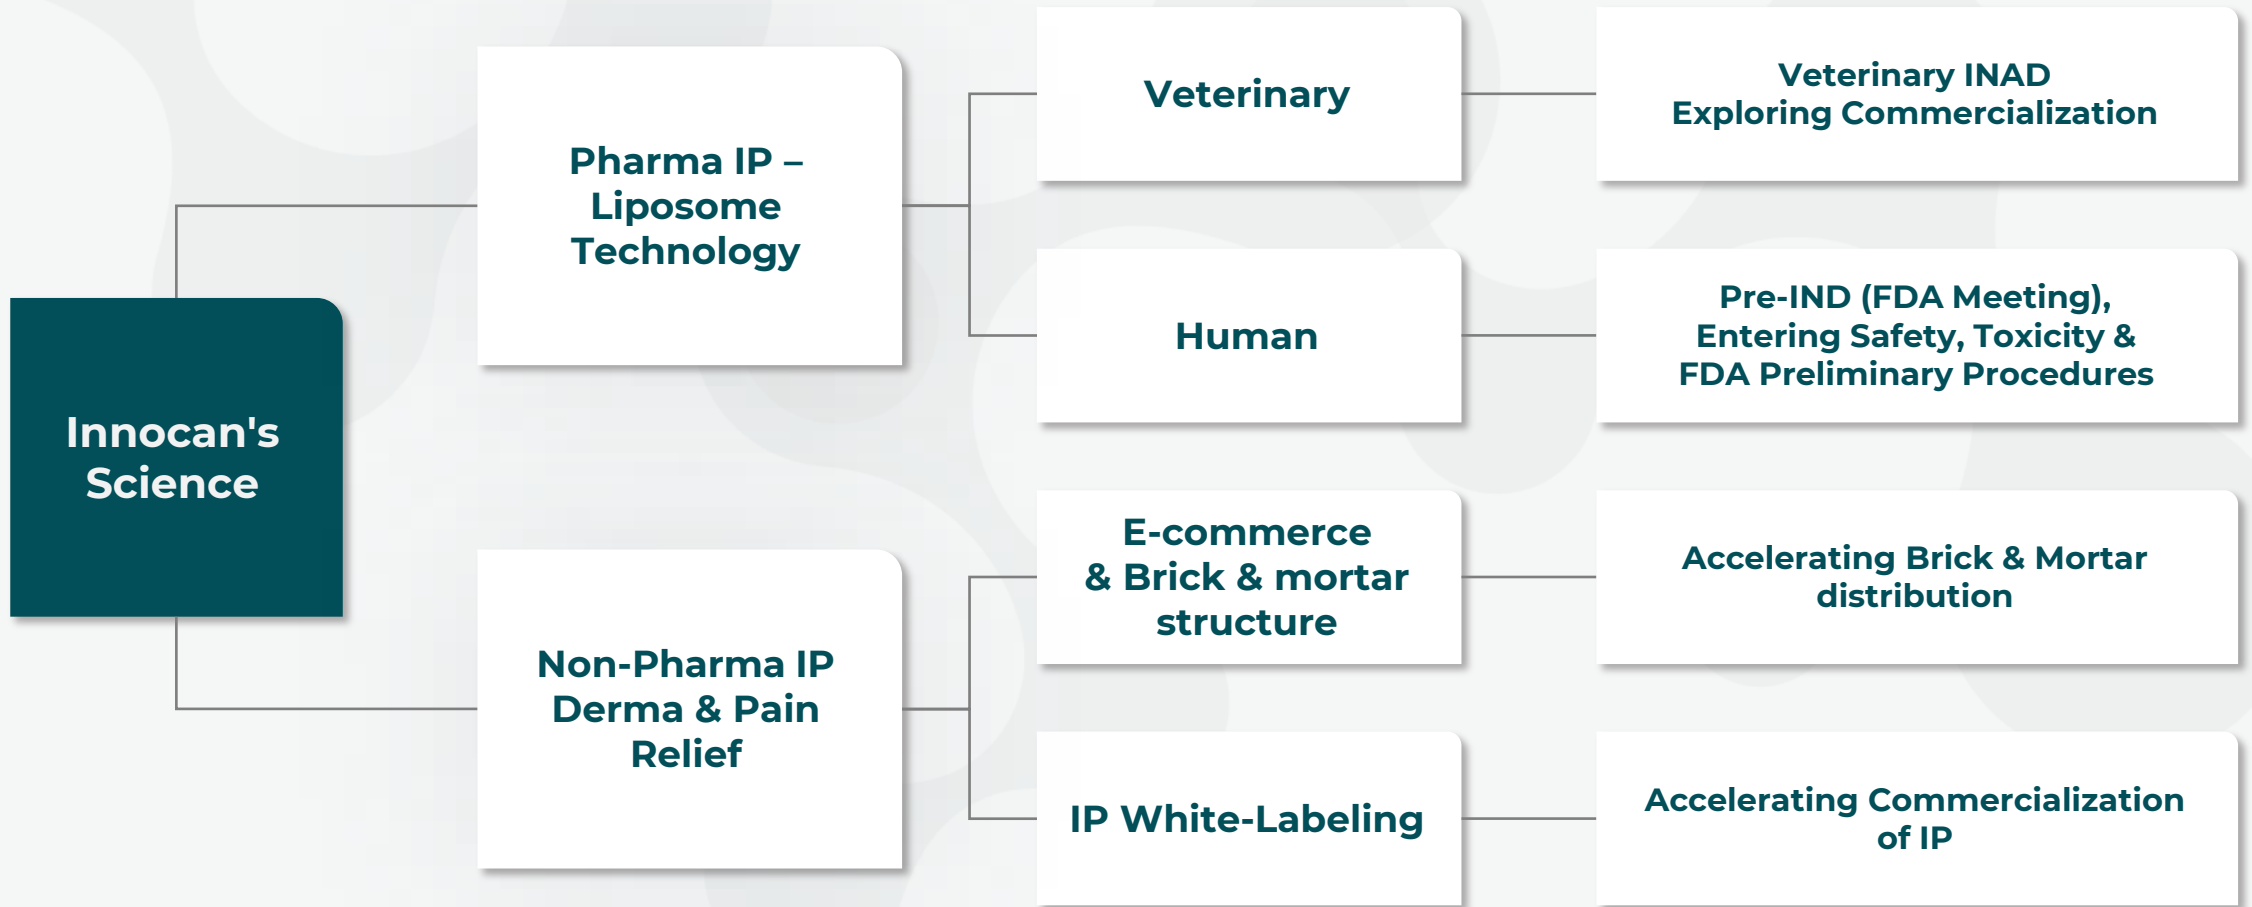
Innocan's Science

Pharma IP – Liposome Technology

Veterinary

Veterinary INAD
Exploring Commercialization

Human

Pre-IND (FDA Meeting), Entering Safety, Toxicity & FDA Preliminary Procedures

Non-Pharma IP Derma & Pain Relief

E-commerce & Brick & mortar structure

Accelerating Brick & Mortar distribution

IP White-Labeling

Accelerating Commercialization of IP